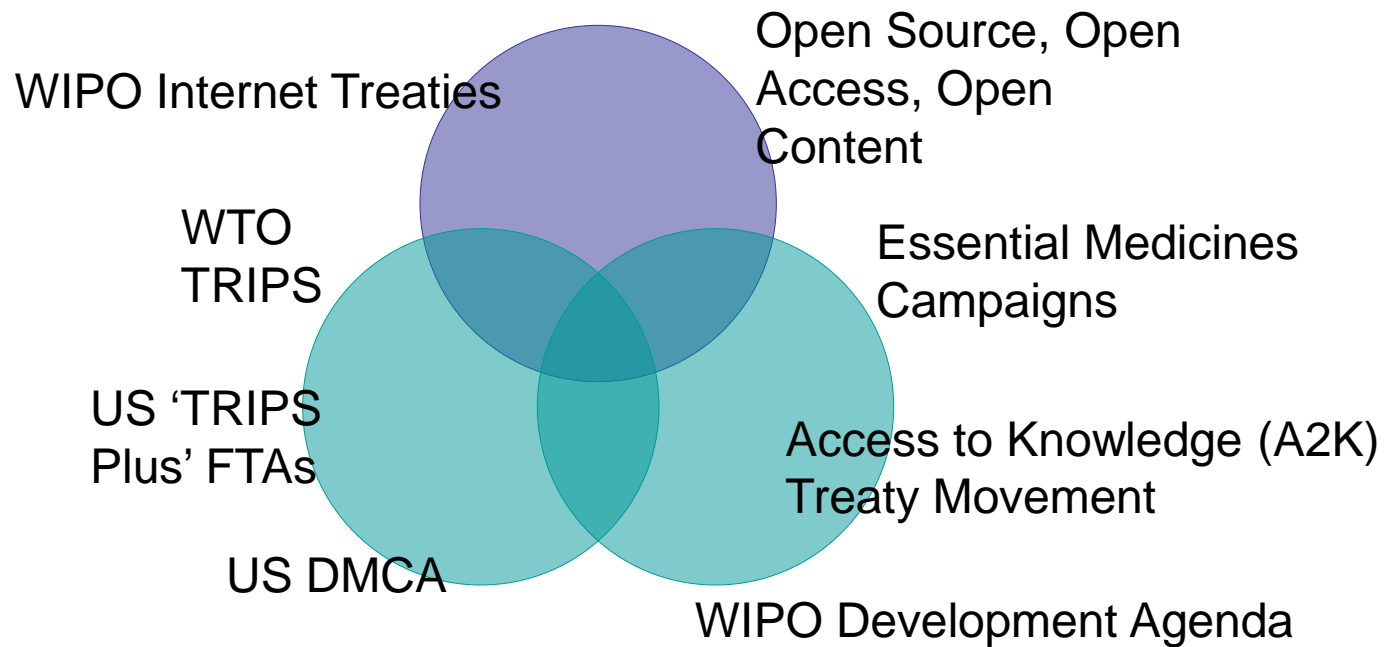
WIPO Internet Treaties

Open Source, Open Access, Open Content

WTO TRIPS

Essential Medicines Campaigns

US 'TRIPS Plus' FTAs

Access to Knowledge (A2K) Treaty Movement

US DMCA

WIPO Development Agenda